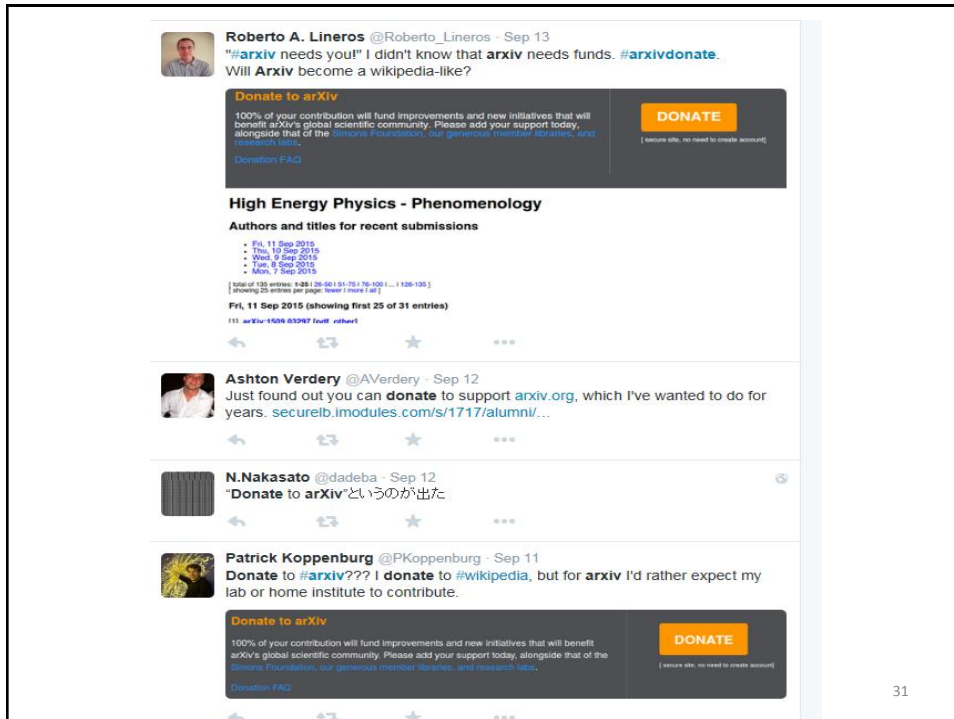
Roberto A. Lineros @Roberto_Lineros · Sep 13
"#arxiv needs you!" I didn't know that arxiv needs funds. #arxivdonate. Will Arxiv become a wikipedia-like?

Donate to arXiv
100% of your contribution will fund improvements and new initiatives that will benefit arXiv's global scientific community. Please add your support today, alongside that of the Simons Foundation, our generous member libraries, and research labs.
Donation FAQ

DONATE
[ secure site, no need to create account ]

High Energy Physics - Phenomenology

Authors and titles for recent submissions

- Fri, 11 Sep 2015
- Thu, 10 Sep 2015
- Wed, 9 Sep 2015
- Tue, 8 Sep 2015
- Mon, 7 Sep 2015

[ total of 135 entries: 1-25 | 26-50 | 51-75 | 76-100 | ... | 126-135 ]
[ showing 25 entries per page: fewer | more | all ]

Fri, 11 Sep 2015 (showing first 25 of 31 entries)

[1] arXiv:1509.03297 [pdf, other]

Ashton Verdery @AVerdery · Sep 12
Just found out you can donate to support arxiv.org, which I've wanted to do for years. securelb.imodules.com/s/1717/alumni/...

N.Nakasato @dadeba · Sep 12
"Donate to arXiv"というのが出た

Patrick Koppenburg @PKoppenburg · Sep 11
Donate to #arxiv??? I donate to #wikipedia, but for arxiv I'd rather expect my lab or home institute to contribute.

Donate to arXiv
100% of your contribution will fund improvements and new initiatives that will benefit arXiv's global scientific community. Please add your support today, alongside that of the Simons Foundation, our generous member libraries, and research labs.
Donation FAQ

DONATE
[ secure site, no need to create account ]

31